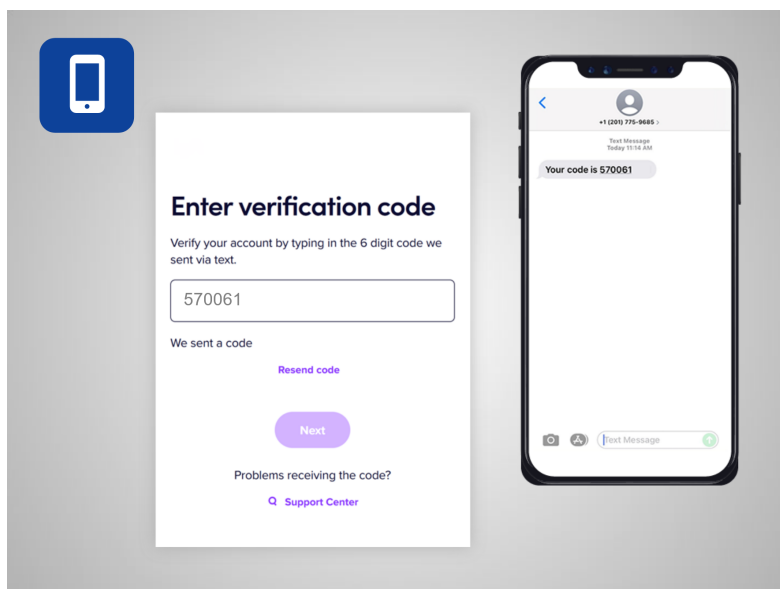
Enter verification code

Verify your account by typing in the 6 digit code we sent via text.

570061

We sent a code

Resend code

Next

Problems receiving the code?

Support Center

+1 (201) 775-9685 >

Text Message
Today 11:14 AM

Your code is 570061

Text Message